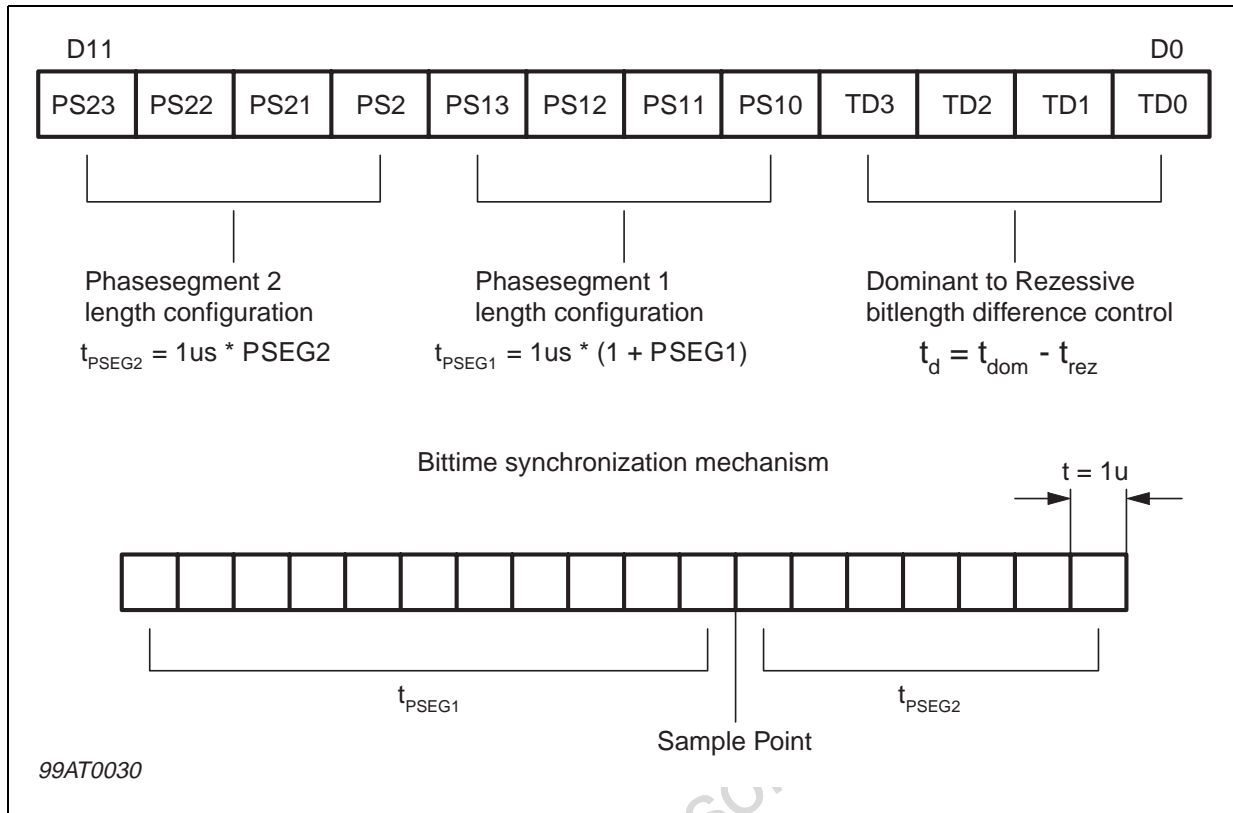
D11

D0

| PS23 | PS22 | PS21 | PS2 | PS13 | PS12 | PS11 | PS10 | TD3 | TD2 | TD1 | TD0 |
|---|---|---|---|---|---|---|---|---|---|---|---|

Phasesegment 2 length configuration
$t_{PSEG2}$ = 1us * PSEG2

Phasesegment 1 length configuration
$t_{PSEG1}$ = 1us * (1 + PSEG1)

Dominant to Rezessive bitlength difference control
$t_d = t_{dom} - t_{rez}$

Bittime synchronization mechanism

t = 1u

$t_{PSEG1}$

$t_{PSEG2}$

Sample Point

99AT0030